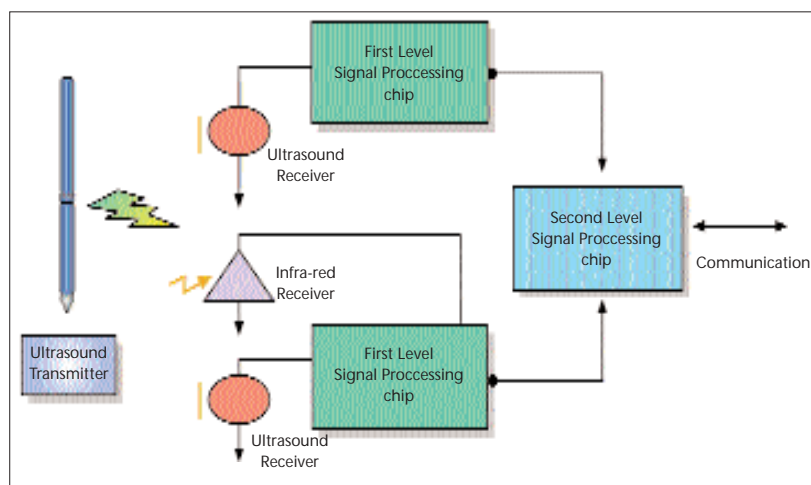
First Level Signal Proccessing chip

Ultrasound Receiver

Second Level Signal Proccessing chip

Communication

Infra-red Receiver

Ultrasound Transmitter

First Level Signal Proccessing chip

Ultrasound Receiver